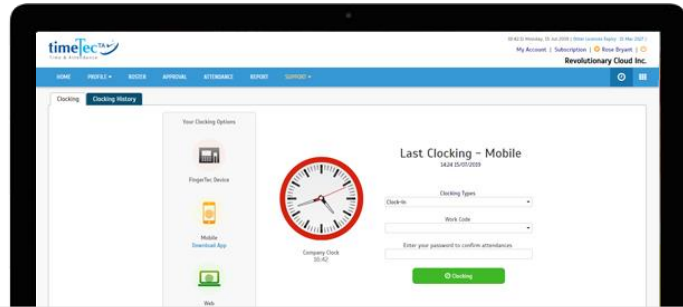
timeTec TA
Time & Attendance

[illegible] | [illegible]
My Account | Subscription | Rose Bryant |
Revolutionary Cloud Inc.

HOME PROFILE ▾ ROSTER APPROVAL ATTENDANCE REPORT SUPPORT ▾

Clocking Clocking History

Your Clocking Options

FingerTec Device

Mobile
Download App

Web

Company Clock
00:42

Last Clocking - Mobile
14:24 15/07/2019

Clocking Types
Clock-In

Work Code

Enter your password to confirm attendance

Clocking